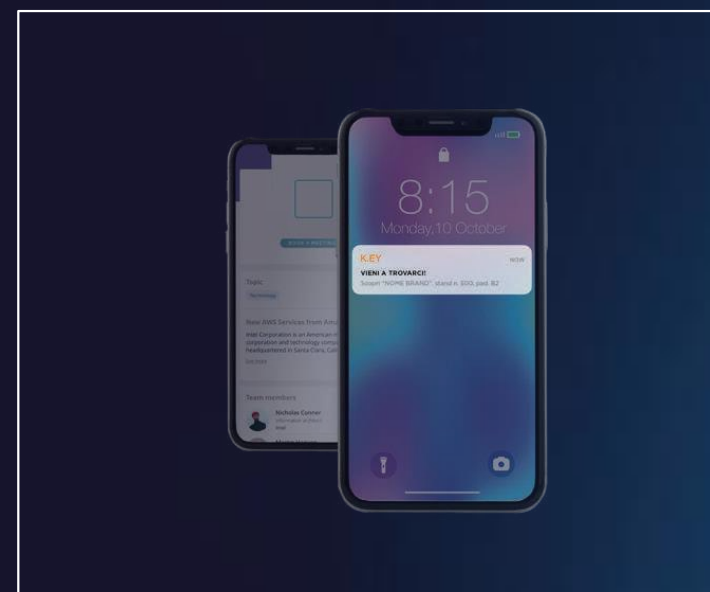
8:15
Monday, 10 October

K.EY
NOW
VIENI A TROVARCI!
Scopri "NOME BRAND", stand n. E03, pad. B2

Topic
Technology

New AWS Services from Am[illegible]

Intel Corporation is an American m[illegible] corporation and technology comp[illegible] headquartered in Santa Clara, Cal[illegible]

Team members

Nicholas Cramer
Intel